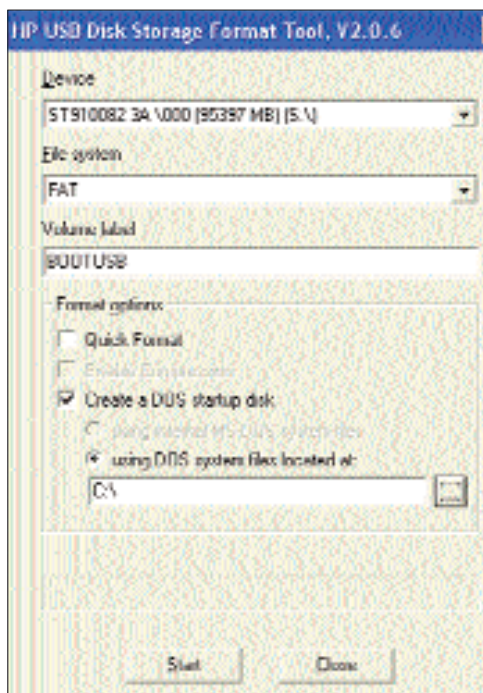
HP USB Disk Storage Format Tool, V2.0.6

Device

ST910082 3A \000 (95397 MB) (5.\)

File system

FAT

Volume label

BOOTUSB

Format options

Quick Format

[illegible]

Create a DOS startup disk

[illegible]

using DOS system files located at:

C:\

...

Start

Close